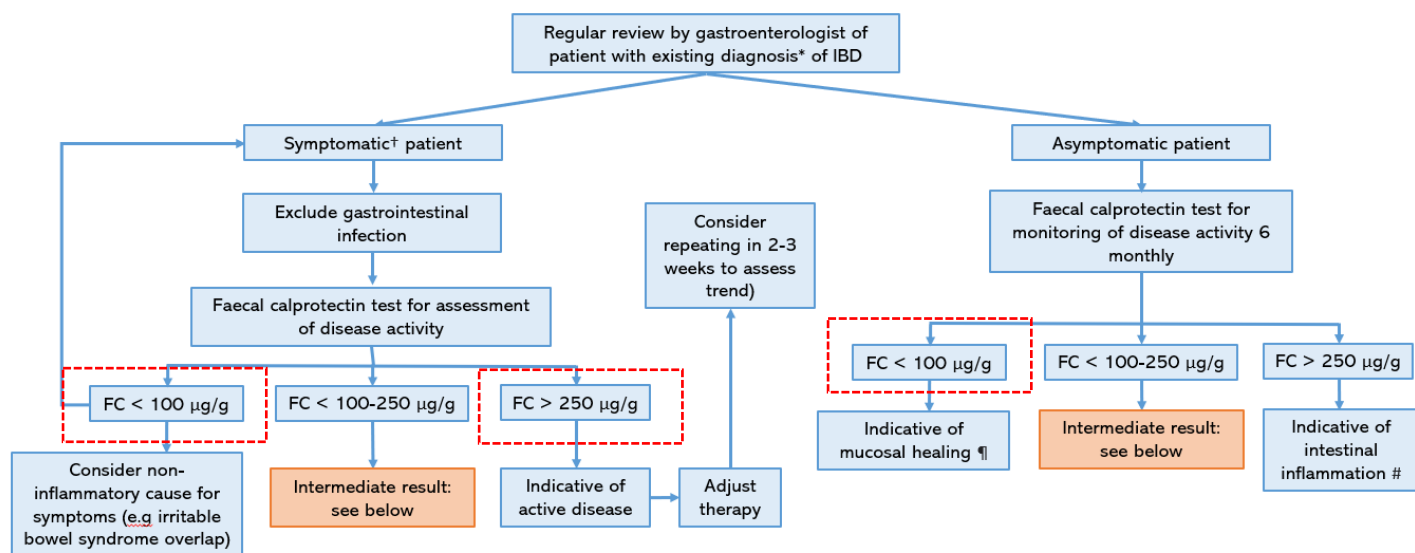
Regular review by gastroenterologist of patient with existing diagnosis* of IBD

Symptomatic† patient

Exclude gastrointestinal infection

Faecal calprotectin test for assessment of disease activity

FC < 100 μg/g

FC < 100-250 μg/g

FC > 250 μg/g

Consider non-inflammatory cause for symptoms (e.g irritable bowel syndrome overlap)

Intermediate result: see below

Indicative of active disease

Adjust therapy

Consider repeating in 2-3 weeks to assess trend)

Asymptomatic patient

Faecal calprotectin test for monitoring of disease activity 6 monthly

FC < 100 μg/g

FC < 100-250 μg/g

FC > 250 μg/g

Indicative of mucosal healing ¶

Intermediate result: see below

Indicative of intestinal inflammation #